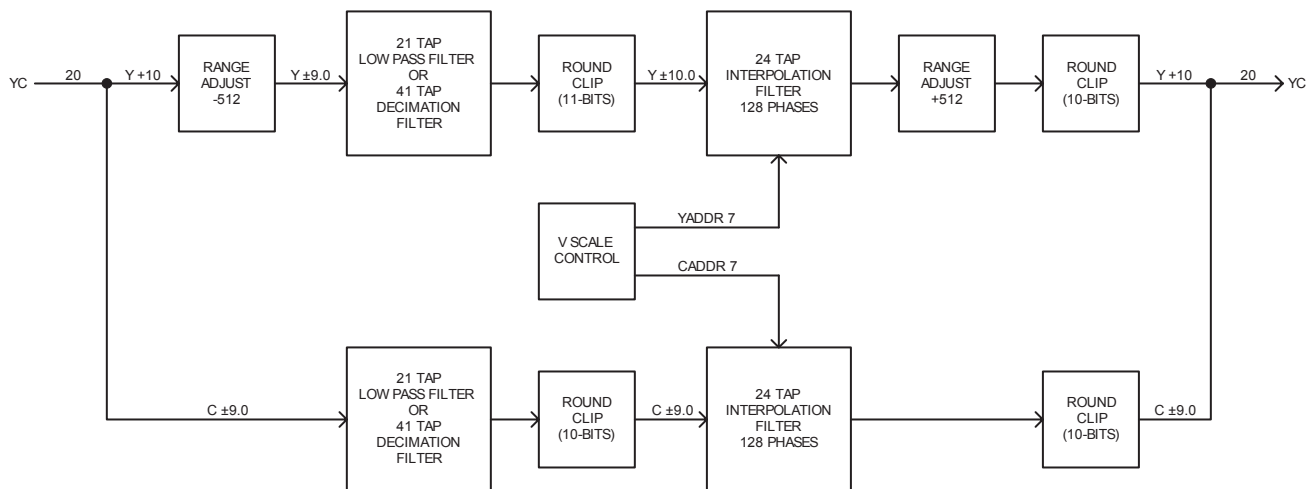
YC

20

Y +10

RANGE ADJUST -512

Y ±9.0

21 TAP LOW PASS FILTER OR 41 TAP DECIMATION FILTER

ROUND CLIP (11-BITS)

Y ±10.0

24 TAP INTERPOLATION FILTER 128 PHASES

RANGE ADJUST +512

ROUND CLIP (10-BITS)

Y +10

20

YC

V SCALE CONTROL

YADDR 7

CADDR 7

C ±9.0

21 TAP LOW PASS FILTER OR 41 TAP DECIMATION FILTER

ROUND CLIP (10-BITS)

C ±9.0

24 TAP INTERPOLATION FILTER 128 PHASES

ROUND CLIP (10-BITS)

C ±9.0